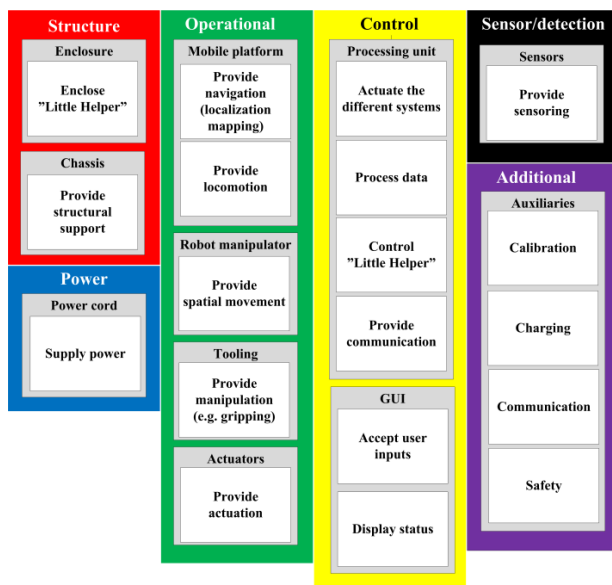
Structure

Enclosure

Enclose "Little Helper"

Chassis

Provide structural support

Power

Power cord

Supply power

Operational

Mobile platform

Provide navigation (localization mapping)

Provide locomotion

Robot manipulator

Provide spatial movement

Tooling

Provide manipulation (e.g. gripping)

Actuators

Provide actuation

Control

Processing unit

Actuate the different systems

Process data

Control "Little Helper"

Provide communication

GUI

Accept user inputs

Display status

Sensor/detection

Sensors

Provide sensoring

Additional

Auxiliaries

Calibration

Charging

Communication

Safety